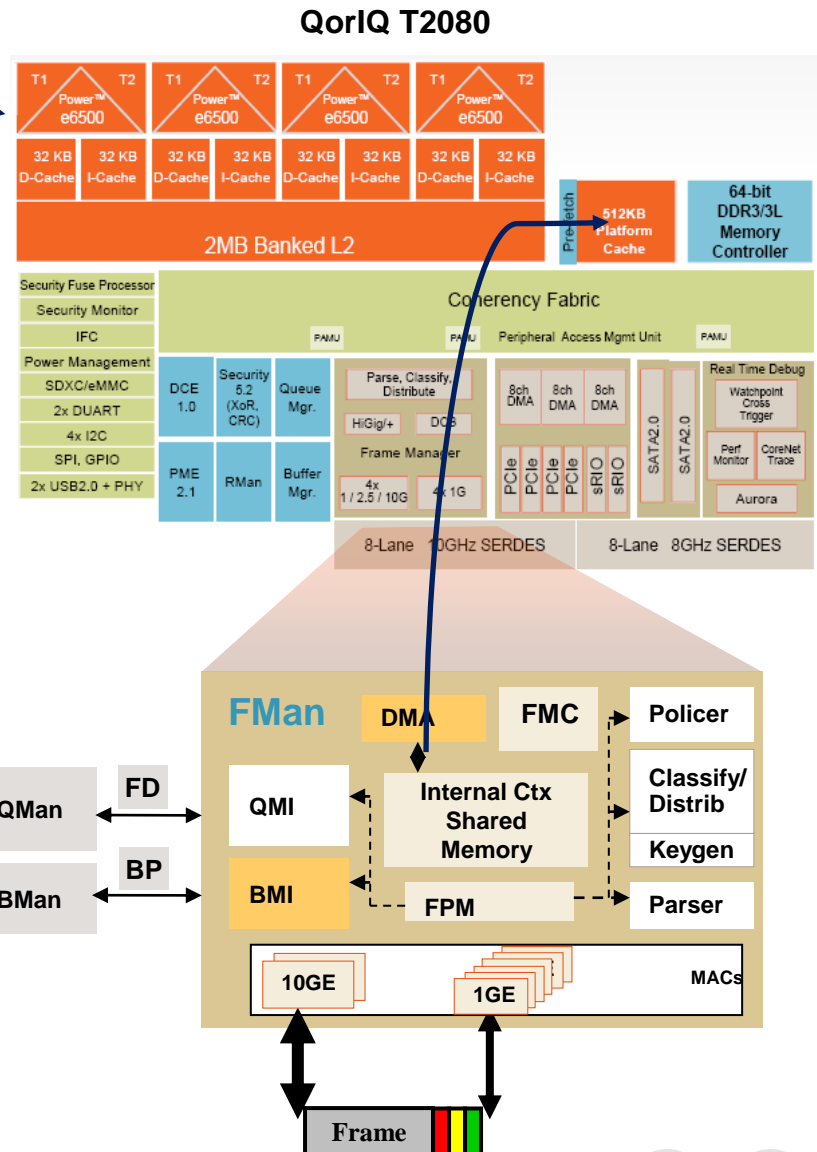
QorIQ T2080

T1 T2 Power™ e6500
T1 T2 Power™ e6500
T1 T2 Power™ e6500
T1 T2 Power™ e6500

32 KB D-Cache
32 KB I-Cache
32 KB D-Cache
32 KB I-Cache
32 KB D-Cache
32 KB I-Cache
32 KB D-Cache
32 KB I-Cache

2MB Banked L2

Pre-fetch
512KB Platform Cache
64-bit DDR3/3L Memory Controller

Security Fuse Processor
Security Monitor
IFC
Power Management
SDXC/eMMC
2x DUART
4x I2C
SPI, GPIO
2x USB2.0 + PHY

Coherency Fabric
PAMU
PAMU
Peripheral Access Mgmt Unit
PAMU

DCE 1.0
Security 5.2 (XoR, CRC)
Queue Mgr.
PME 2.1
RMan
Buffer Mgr.

Parse, Classify, Distribute
HiGig/+
DCB
Frame Manager
4x 1 / 2.5 / 10G
4x 1G

8ch DMA
8ch DMA
8ch DMA
PCIe
PCIe
PCIe
PCIe
sRIO
sRIO

SATA2.0
SATA2.0

Real Time Debug
Watchpoint Cross Trigger
Perf Monitor
CoreNet Trace
Aurora

8-Lane 10GHz SERDES
8-Lane 8GHz SERDES

FMan
DMA
FMC
Policer
QMan
FD
QMI
Internal Ctx Shared Memory
Classify/ Distrib
Keygen
BMan
BP
BMI
FPM
Parser
10GE
1GE
MACs
Frame